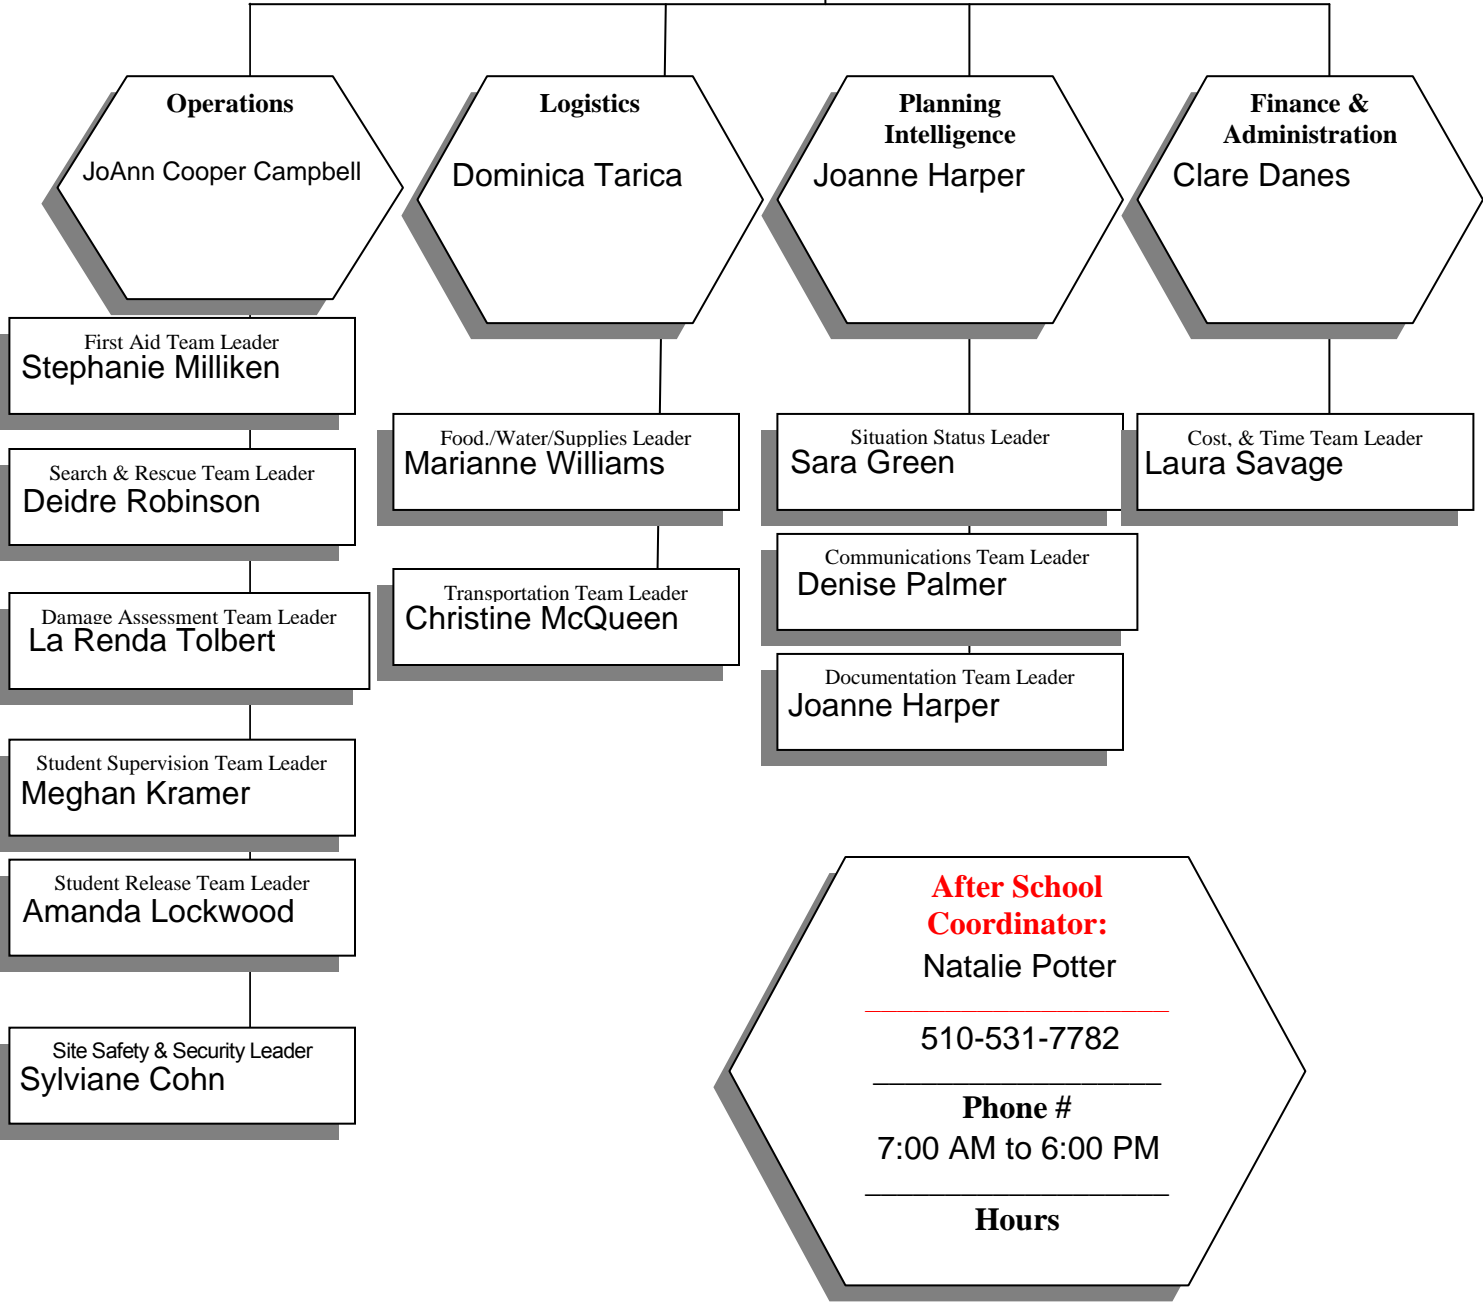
Operations
JoAnn Cooper Campbell

Logistics
Dominica Tarica

Planning Intelligence
Joanne Harper

Finance & Administration
Clare Danes

First Aid Team Leader
Stephanie Milliken

Search & Rescue Team Leader
Deidre Robinson

Damage Assessment Team Leader
La Renda Tolbert

Student Supervision Team Leader
Meghan Kramer

Student Release Team Leader
Amanda Lockwood

Site Safety & Security Leader
Sylviane Cohn

Food./Water/Supplies Leader
Marianne Williams

Transportation Team Leader
Christine McQueen

Situation Status Leader
Sara Green

Communications Team Leader
Denise Palmer

Documentation Team Leader
Joanne Harper

Cost, & Time Team Leader
Laura Savage

After School Coordinator:
Natalie Potter

510-531-7782

Phone #
7:00 AM to 6:00 PM

Hours